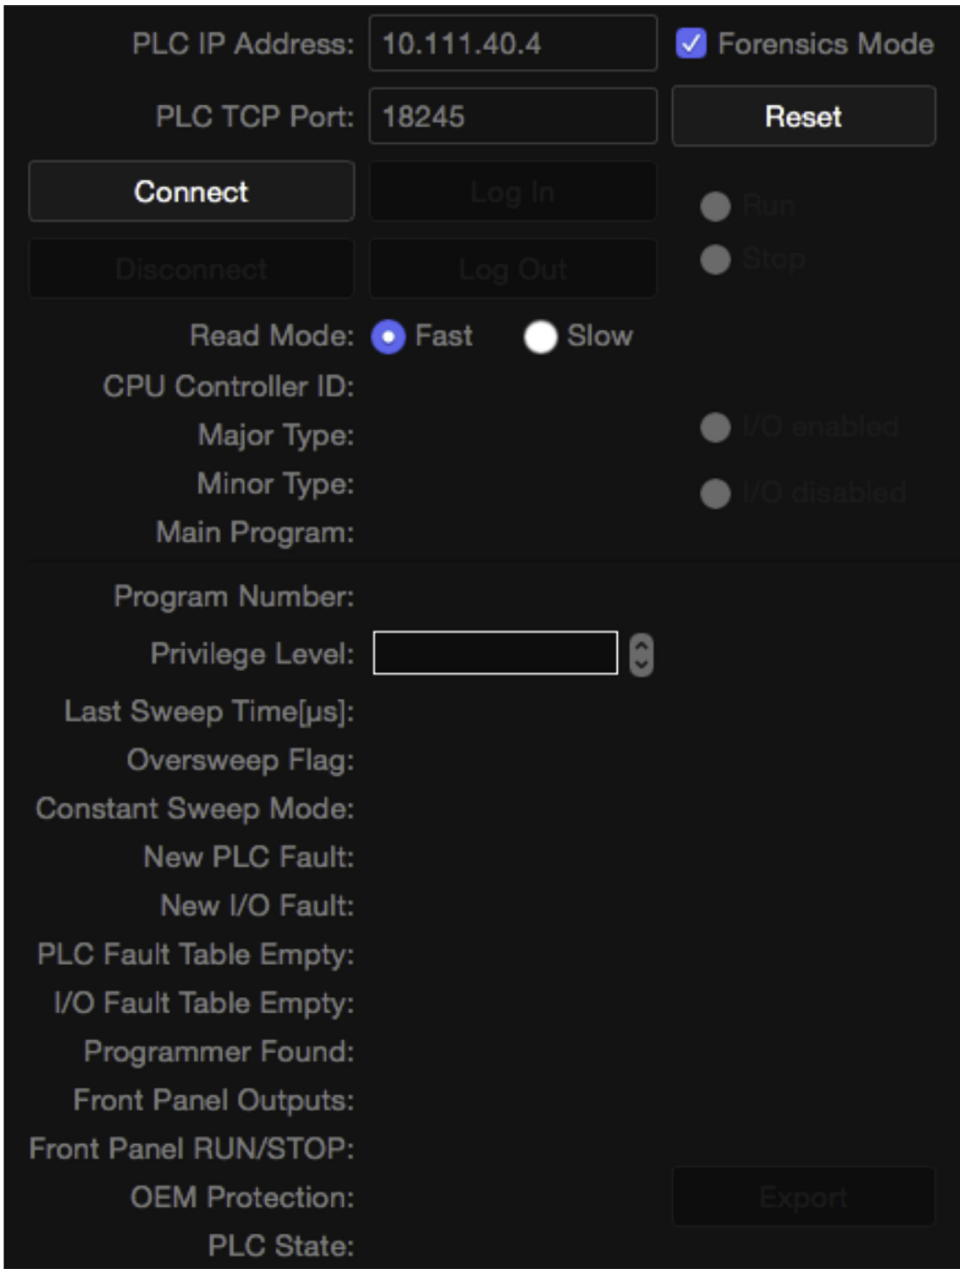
PLC IP Address: 10.111.40.4

Forensics Mode

PLC TCP Port: 18245

Reset

Connect

Log In

Run

Stop

Disconnect

Log Out

Read Mode: Fast Slow

CPU Controller ID:

Major Type:

I/O enabled

Minor Type:

I/O disabled

Main Program:

Program Number:

Privilege Level:

Last Sweep Time[μs]:

Oversweep Flag:

Constant Sweep Mode:

New PLC Fault:

New I/O Fault:

PLC Fault Table Empty:

I/O Fault Table Empty:

Programmer Found:

Front Panel Outputs:

Front Panel RUN/STOP:

OEM Protection:

Export

PLC State: